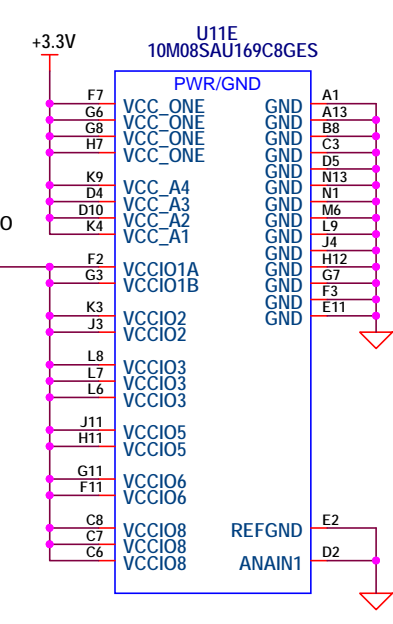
+3.3V

U11E
10M08SAU169C8GES

PWR/GND

F7 VCC_ONE
G6 VCC_ONE
G8 VCC_ONE
H7 VCC_ONE

K9 VCC_A4
D4 VCC_A3
D10 VCC_A2
K4 VCC_A1

O

F2 VCCIO1A
G3 VCCIO1B

K3 VCCIO2
J3 VCCIO2

L8 VCCIO3
L7 VCCIO3
L6 VCCIO3

J11 VCCIO5
H11 VCCIO5

G11 VCCIO6
F11 VCCIO6

C8 VCCIO8
C7 VCCIO8
C6 VCCIO8

GND A1
GND A13
GND B8
GND C3
GND D5
GND N13
GND N1
GND M6
GND L9
GND J4
GND H12
GND G7
GND F3
GND E11

REFGND E2
ANAIN1 D2